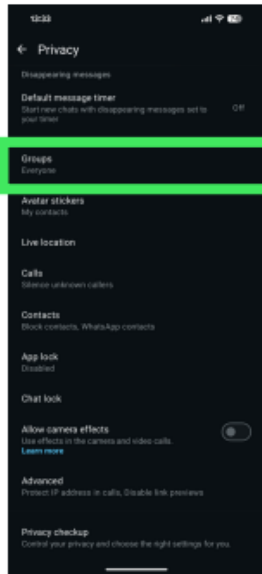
13:33

← Privacy

Disappearing messages

Default message timer
Start new chats with disappearing messages set to your timer
Off

Groups
Everyone

Avatar stickers
My contacts

Live location

Calls
Silence unknown callers

Contacts
Block contacts, WhatsApp contacts

App lock
Disabled

Chat lock

Allow camera effects
Use effects in the camera and video calls.
Learn more

Advanced
Protect IP address in calls, Disable link previews

Privacy checkup
Control your privacy and choose the right settings for you.